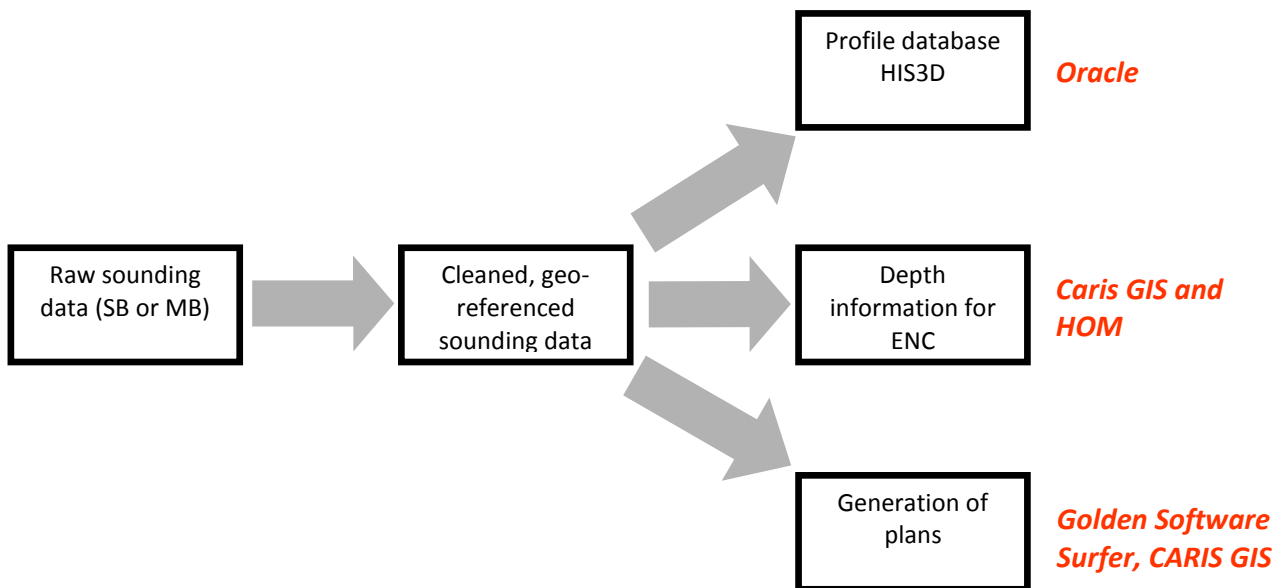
Raw sounding data (SB or MB)

Cleaned, geo-referenced sounding data

Profile database HIS3D

Oracle

Depth information for ENC

Caris GIS and HOM

Generation of plans

Golden Software Surfer, CARIS GIS